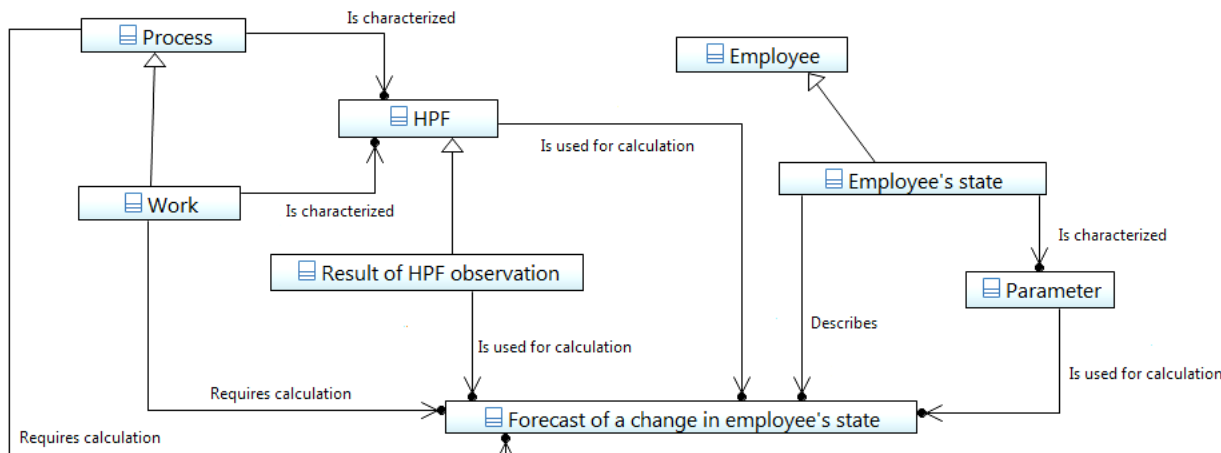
Process

Is characterized

Employee

HPF

Is used for calculation

Work

Employee's state

Is characterized

Is characterized

Result of HPF observation

Parameter

Describes

Is used for calculation

Is used for calculation

Requires calculation

Forecast of a change in employee's state

Requires calculation